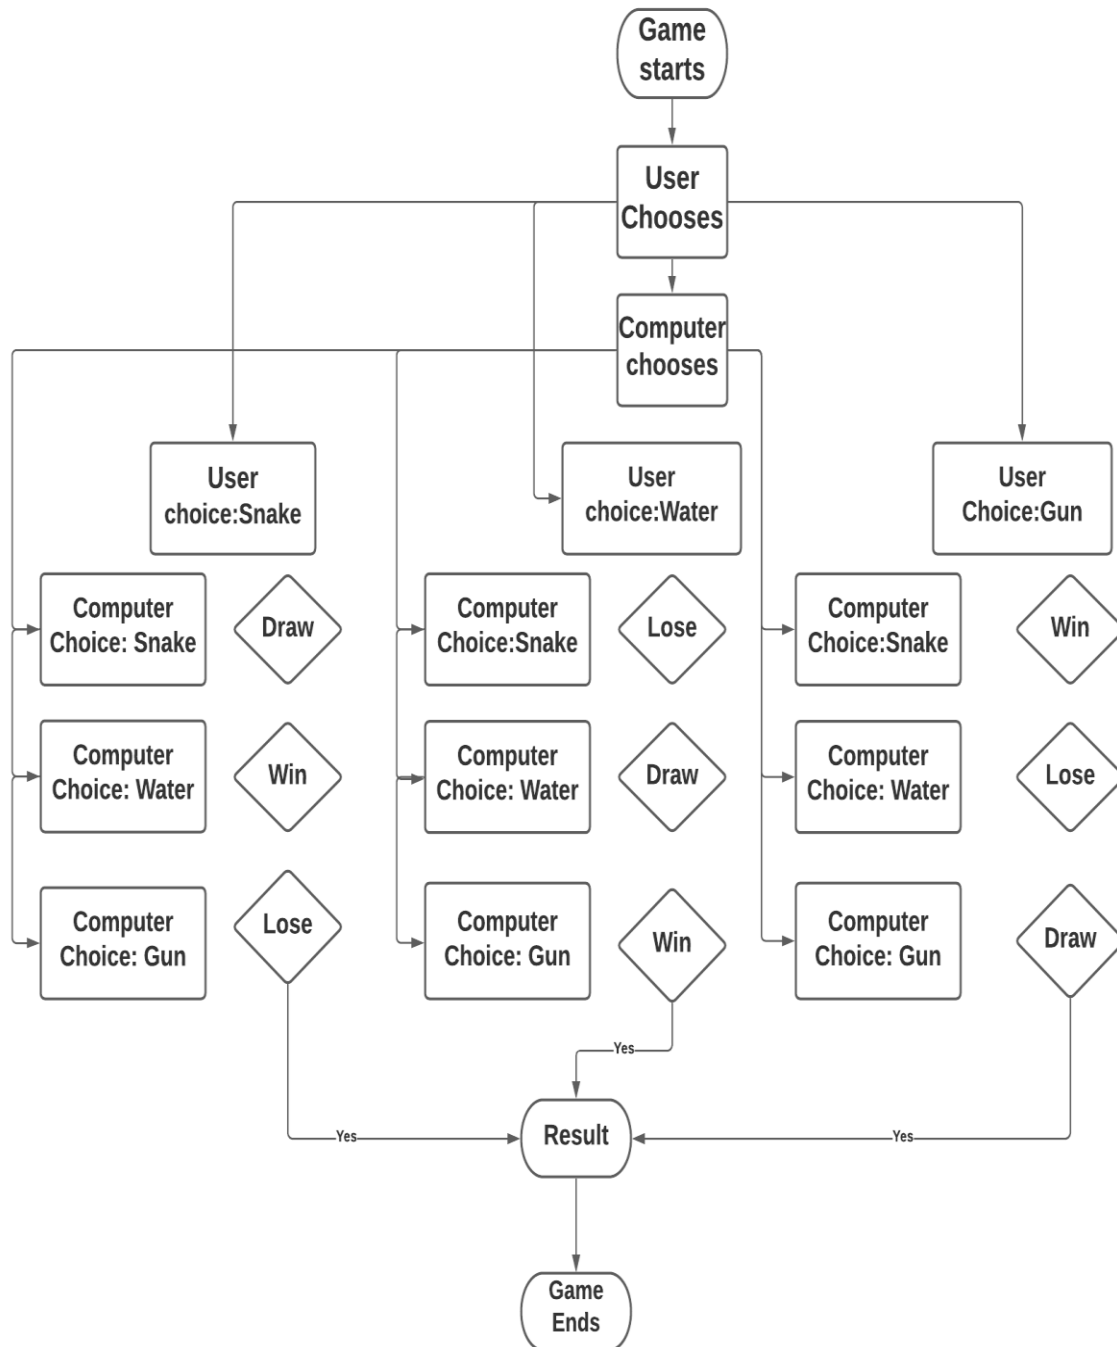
Game starts

User Chooses

Computer chooses

User choice:Snake

User choice:Water

User Choice:Gun

Computer Choice: Snake

Draw

Computer Choice:Snake

Lose

Computer Choice:Snake

Win

Computer Choice: Water

Win

Computer Choice: Water

Draw

Computer Choice: Water

Lose

Computer Choice: Gun

Lose

Computer Choice: Gun

Win

Computer Choice: Gun

Draw

Yes

Yes

Result

Yes

Game Ends